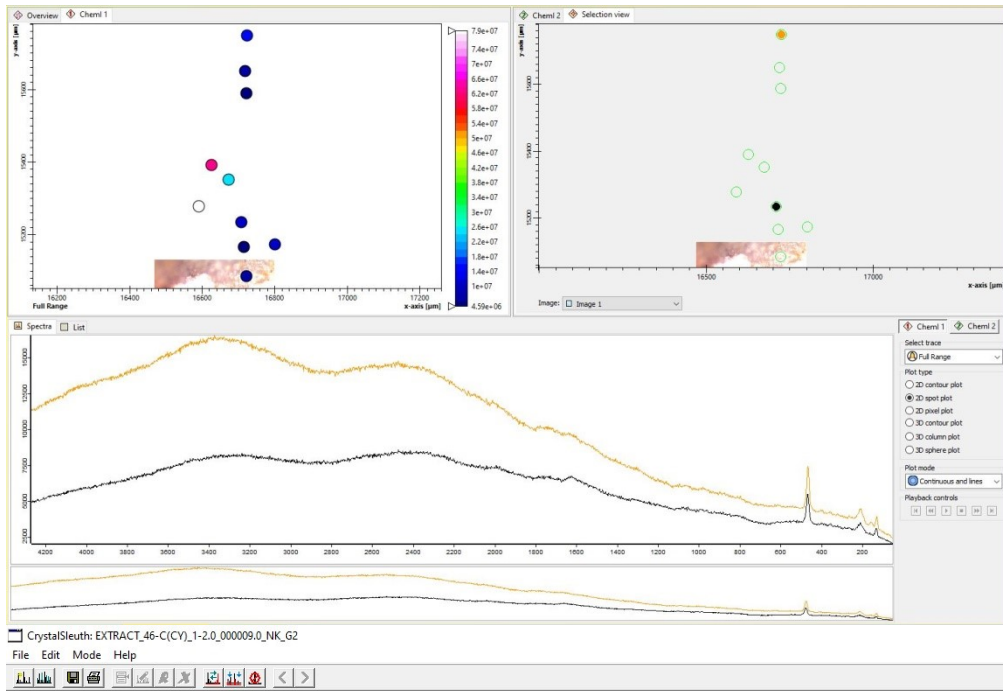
Overview Cheml 1

y-axis [µm]
15600
15400
15200

16200 16400 16600 16800 17000 17200
Full Range x-axis [µm]

7.9e+07
7.4e+07
7e+07
6.6e+07
6.2e+07
5.8e+07
5.4e+07
5e+07
4.6e+07
4.2e+07
3.8e+07
3.4e+07
3e+07
2.6e+07
2.2e+07
1.8e+07
1.4e+07
1e+07
4.59e+06

Cheml 2 Selection view

y-axis [µm]
15600
15400
15200

16500 17000
x-axis [µm]

Image: Image 1

Spectra List

15000
12500
10000
7500
5000
2500

4200 4000 3800 3600 3400 3200 3000 2800 2600 2400 2200 2000 1800 1600 1400 1200 1000 800 600 400 200

Cheml 1 Cheml 2
Select trace
Full Range
Plot type
2D contour plot
2D spot plot
2D pixel plot
3D contour plot
3D column plot
3D sphere plot
Plot mode
Continuous and lines
Playback controls

CrystalSleuth: EXTRACT_46-C(CY)_1-2.0_000009.0_NK_G2
File Edit Mode Help